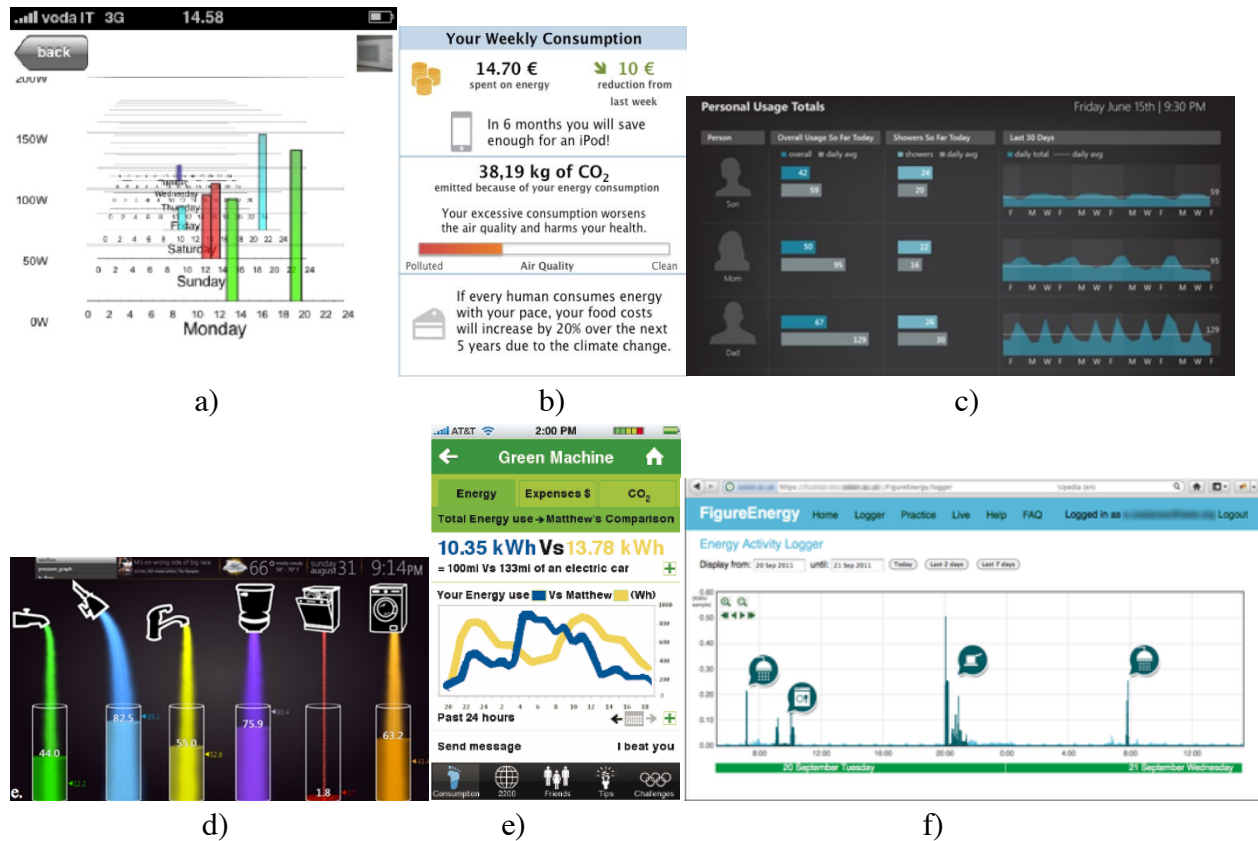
voda IT 3G 14.58

back

200W
150W
100W
50W
0W

0 2 4 6 8 10 12 14 16 18 20 22 24
Monday
0 2 4 6 8 10 12 14 16 18 20 22 24
Sunday
0 2 4 6 8 10 12 14 16 18 20 22 24
Saturday
Friday
Thursday
Wednesday
Tuesday

a)

Your Weekly Consumption

14.70 €
spent on energy

10 €
reduction from last week

In 6 months you will save enough for an iPod!

38,19 kg of $CO_2$
emitted because of your energy consumption

Your excessive consumption worsens the air quality and harms your health.

Polluted Air Quality Clean

If every human consumes energy with your pace, your food costs will increase by 20% over the next 5 years due to the climate change.

b)

Personal Usage Totals
Friday June 15th | 9:30 PM

| Person | Overall Usage So Far Today | Showers So Far Today | Last 30 Days |
|---|---|---|---|
| | overall daily avg | showers daily avg | daily total daily avg |
| Son | 42 59 | 24 20 | 59 |
| Mom | 50 95 | 22 16 | 95 |
| Dad | 67 129 | 26 30 | 129 |

F M W F M W F M W F

c)

66 sunday august 31 9:14PM

44.0 82.5 55.0 75.9 1.8 63.2

e.

d)

AT&T 2:00 PM

Green Machine

Energy Expenses $ $CO_2$

Total Energy use → Matthew's Comparison

10.35 kWh Vs 13.78 kWh
= 100mi Vs 133mi of an electric car

Your Energy use Vs Matthew (Wh)

1000 800 600 400 200

20 22 24 2 4 6 8 10 12 14 16 18

Past 24 hours

Send message I beat you

Consumption 2200 Friends Tips Challenges

e)

FigureEnergy Home Logger Practice Live Help FAQ Logged in as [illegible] Logout

Energy Activity Logger

Display from: 20 Sep 2011 until: 21 Sep 2011 Today Last 2 days Last 7 days

0.60 0.50 0.40 0.20 0.00

8:00 12:00 16:00 20:00 0:00 4:00 8:00 12:00

20 September Tuesday 21 September Wednesday

f)